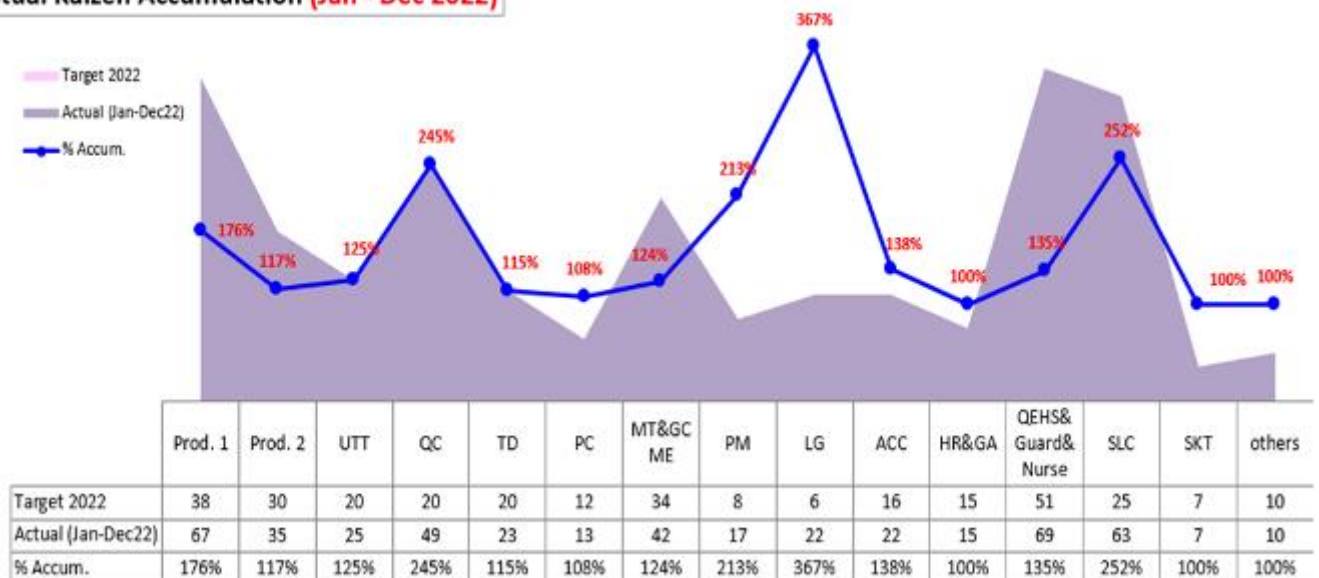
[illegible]tual Kaizen Accumulation (Jan - Dec 2022)

Target 2022
Actual (Jan-Dec22)
% Accum.

367%
245%
213%
252%
176%
117%
125%
115%
108%
124%
138%
100%
135%
100%
100%

| | Prod. 1 | Prod. 2 | UTT | QC | TD | PC | MT&GC ME | PM | LG | ACC | HR&GA | QEHS& Guard& Nurse | SLC | SKT | others |
|---|---|---|---|---|---|---|---|---|---|---|---|---|---|---|---|
| Target 2022 | 38 | 30 | 20 | 20 | 20 | 12 | 34 | 8 | 6 | 16 | 15 | 51 | 25 | 7 | 10 |
| Actual (Jan-Dec22) | 67 | 35 | 25 | 49 | 23 | 13 | 42 | 17 | 22 | 22 | 15 | 69 | 63 | 7 | 10 |
| % Accum. | 176% | 117% | 125% | 245% | 115% | 108% | 124% | 213% | 367% | 138% | 100% | 135% | 252% | 100% | 100% |